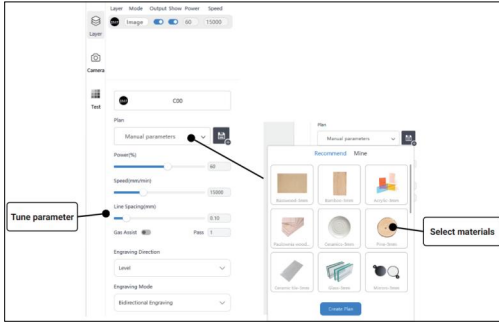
Layer Mode Output Show Power Speed

Image 60 15000

Layer

Camera

Test

C00

Plan

Manual parameters

Power(%)

60

Speed(mm/min)

15000

Line Spacing(mm)

0.10

Gas Assist

Pass 1

Engraving Direction

Level

Engraving Mode

Bidirectional Engraving

Tune parameter

Plan

Manual parameters

Recommend Mine

Basswood item

Bamboo item

Acrylic item

Paulownia wood

Ceramic item

Pine item

Ceramic tile item

Glass item

Motion item

Create Plan

Select materials